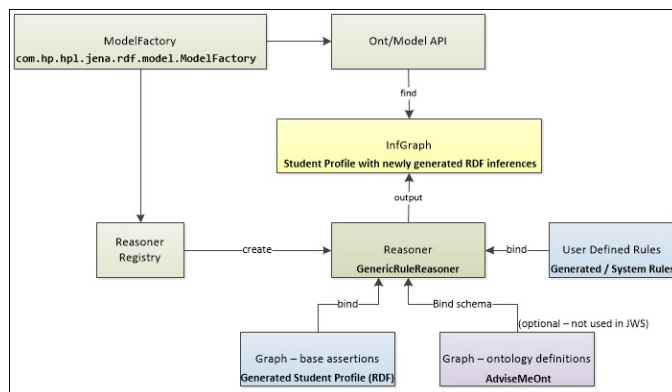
ModelFactory
com.hp.hpl.jena.rdf.model.ModelFactory

Ont/Model API

find

InfGraph
Student Profile with newly generated RDF inferences

output

Reasoner Registry

create

Reasoner
GenericRuleReasoner

bind

User Defined Rules
Generated / System Rules

bind

Bind schema

(optional – not used in JWS)

Graph – base assertions
Generated Student Profile (RDF)

Graph – ontology definitions
AdviseMeOnt